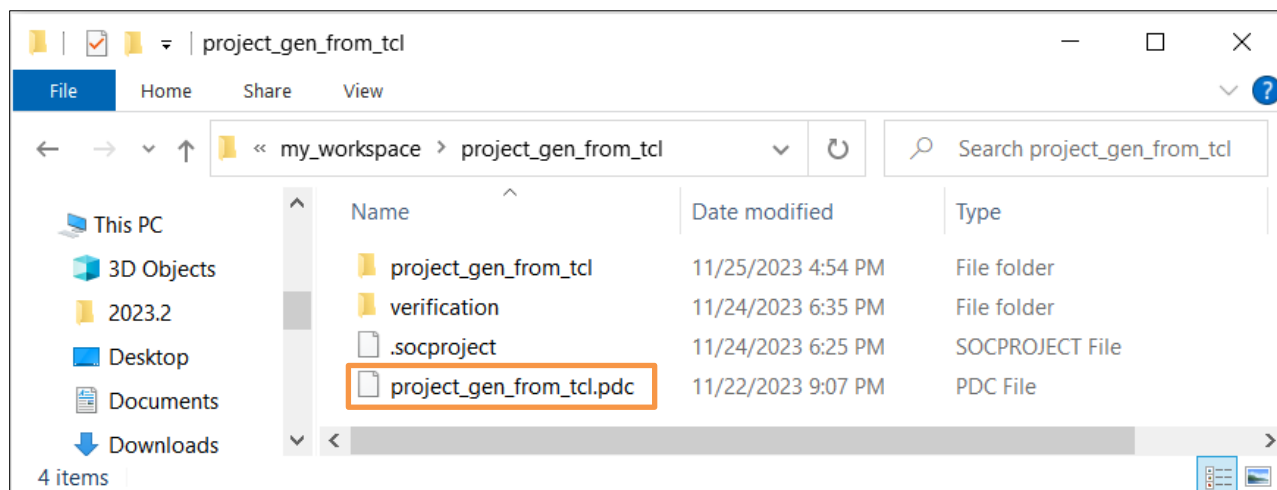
project_gen_from_tcl

File Home Share View

« my_workspace > project_gen_from_tcl

Search project_gen_from_tcl

This PC
3D Objects
2023.2
Desktop
Documents
Downloads

| Name | Date modified | Type |
|---|---|---|
| project_gen_from_tcl | 11/25/2023 4:54 PM | File folder |
| verification | 11/24/2023 6:35 PM | File folder |
| .socproject | 11/24/2023 6:25 PM | SOCPROJECT File |
| project_gen_from_tcl.pdc | 11/22/2023 9:07 PM | PDC File |

4 items